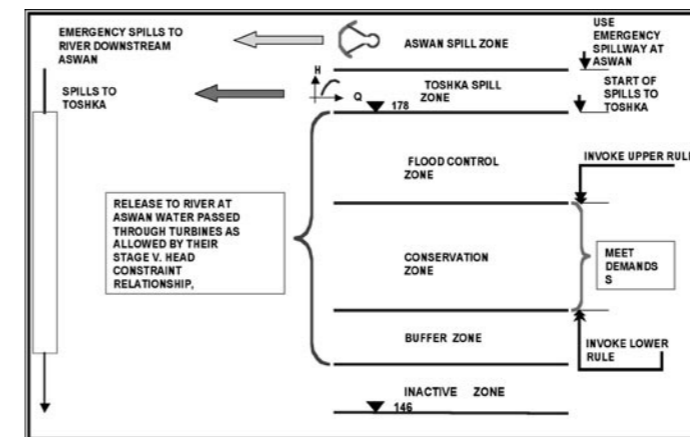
EMERGENCY SPILLS TO RIVER DOWNSTREAM ASWAN

ASWAN SPILL ZONE

USE EMERGENCY SPILLWAY AT ASWAN

SPILLS TO TOSHKA

H

Q

TOSHKA SPILL ZONE

178

START OF SPILLS TO TOSHKA

FLOOD CONTROL ZONE

INVOKE UPPER RULE

RELEASE TO RIVER AT ASWAN WATER PASSED THROUGH TURBINES AS ALLOWED BY THEIR STAGE V. HEAD CONSTRAINT RELATIONSHIP,

CONSERVATION ZONE

MEET DEMANDS S

BUFFER ZONE

INVOKE LOWER RULE

INACTIVE ZONE

146